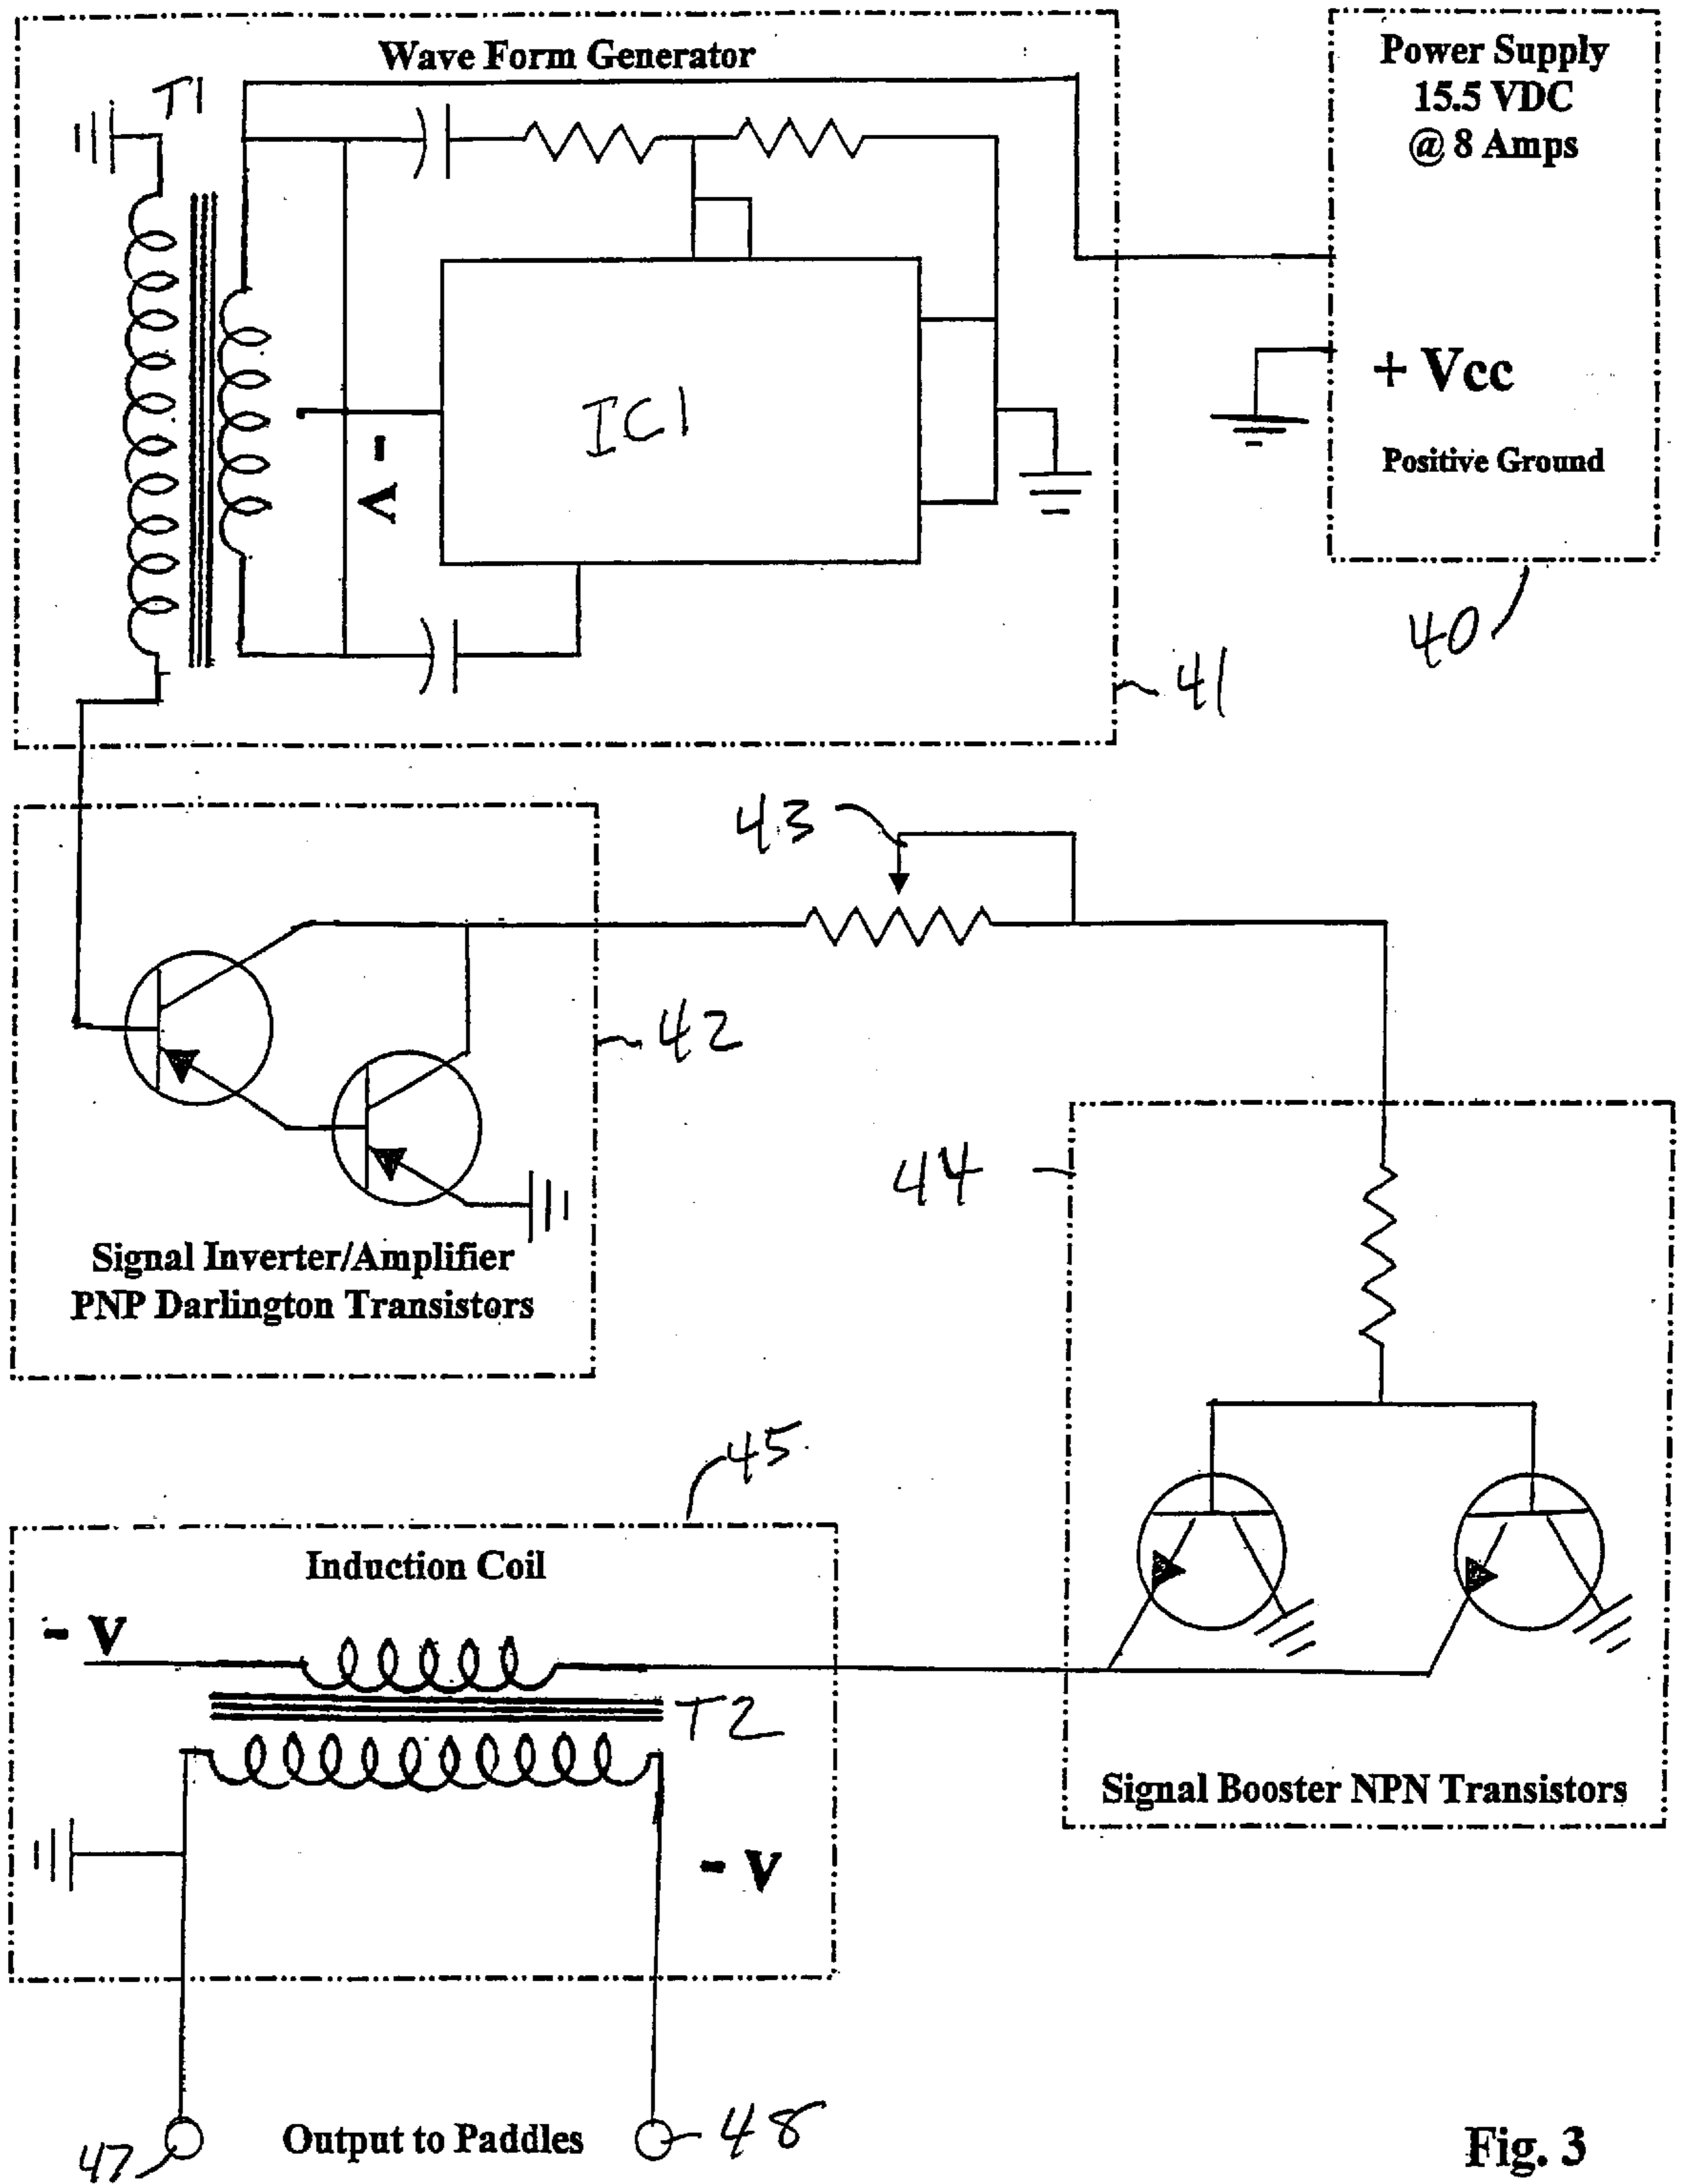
Wave Form Generator

T1

IC1

- V

Power Supply
15.5 VDC
@ 8 Amps

+ Vcc

Positive Ground

40

41

43

42

Signal Inverter/Amplifier
PNP Darlington Transistors

44

Signal Booster NPN Transistors

45

Induction Coil

- V

T2

- V

47

Output to Paddles

48

Fig. 3